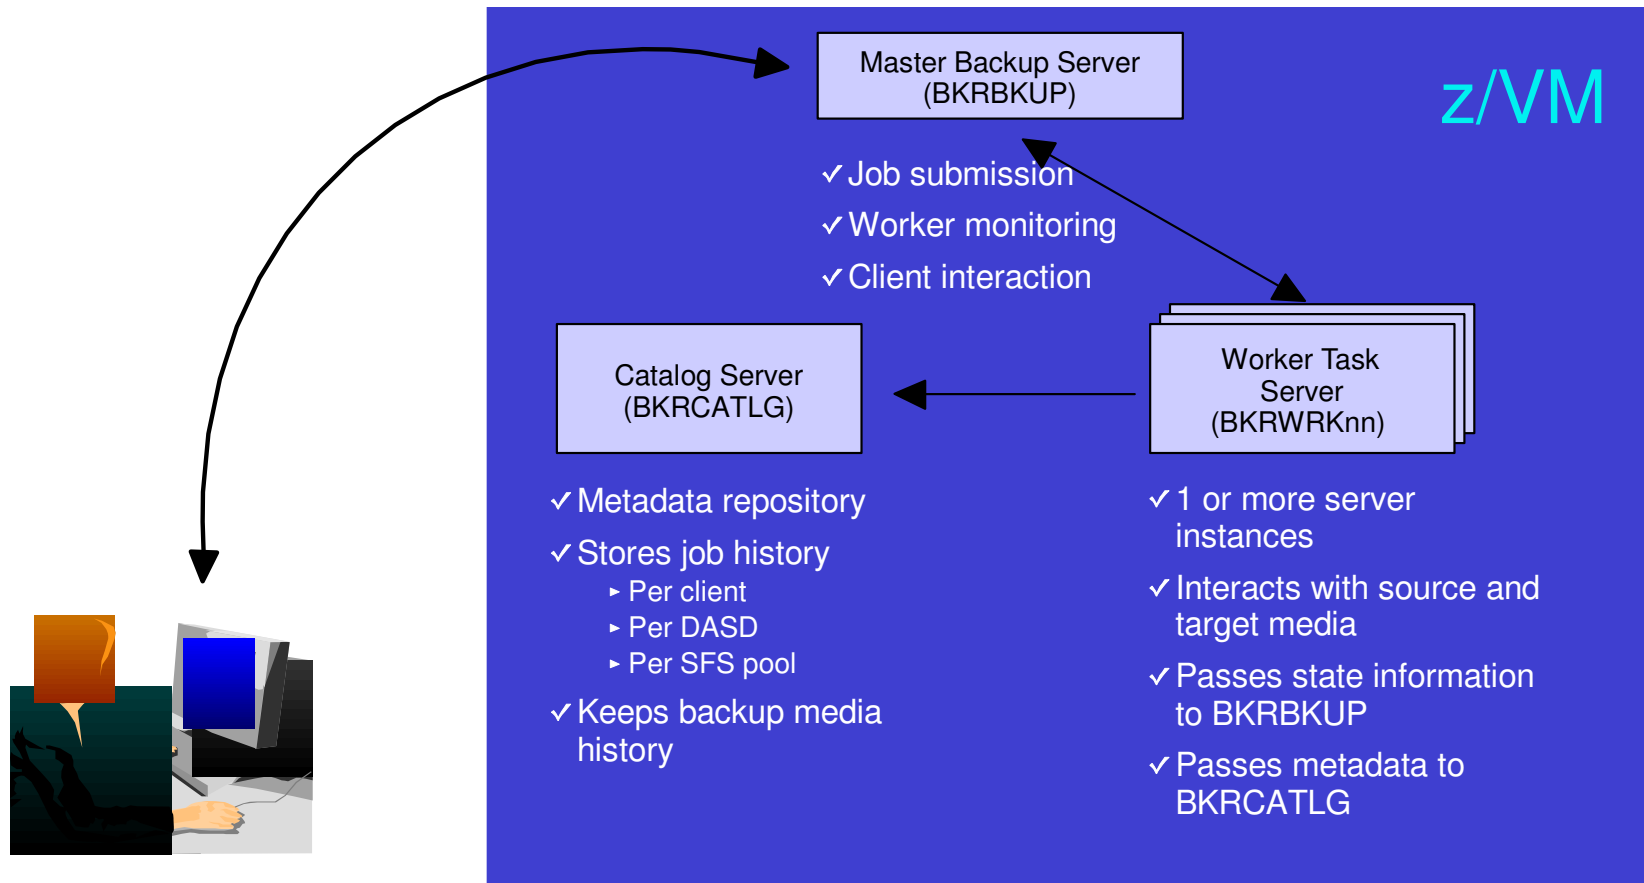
Master Backup Server
(BKRBKUP)

z/VM

✓Job submission
✓Worker monitoring
✓Client interaction

Catalog Server
(BKRCATLG)

Worker Task
Server
(BKRWRKnn)

✓Metadata repository
✓Stores job history
▸ Per client
▸ Per DASD
▸ Per SFS pool
✓Keeps backup media history

✓1 or more server instances
✓Interacts with source and target media
✓Passes state information to BKRBKUP
✓Passes metadata to BKRCATLG